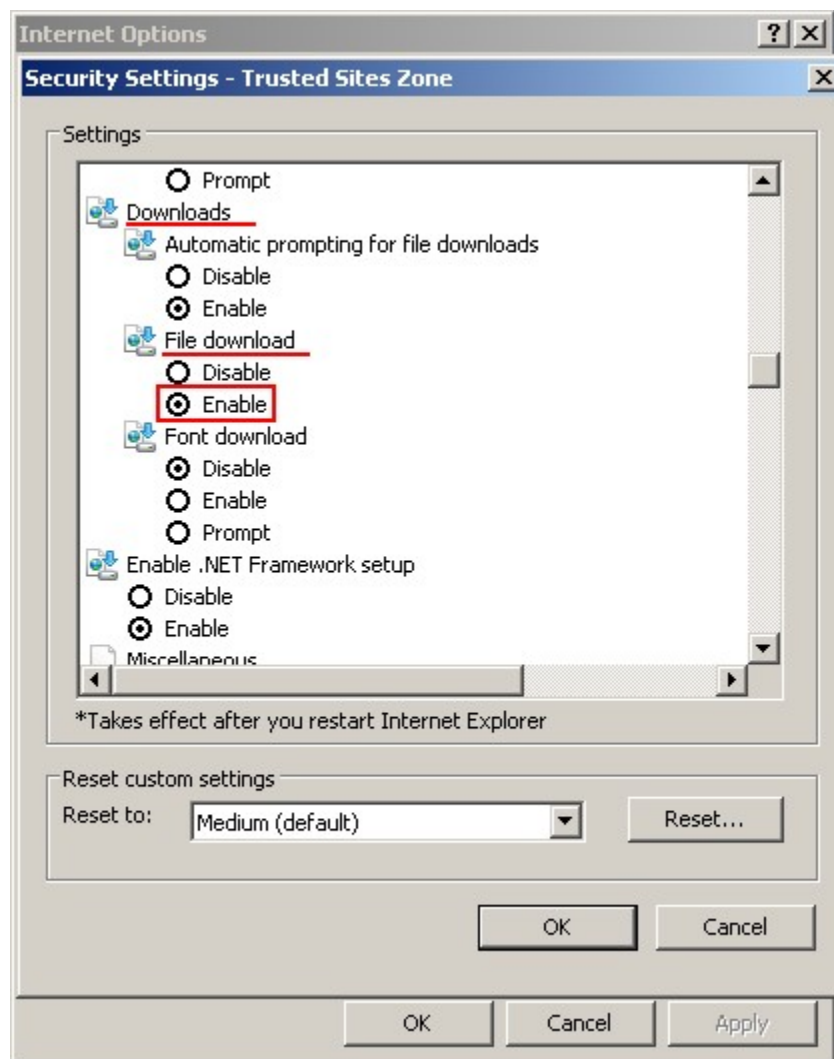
Internet Options

?

Security Settings - Trusted Sites Zone

Settings

Prompt

Downloads

Automatic prompting for file downloads

Disable

Enable

File download

Disable

Enable

Font download

Disable

Enable

Prompt

Enable .NET Framework setup

Disable

Enable

Miscellaneous

*Takes effect after you restart Internet Explorer

Reset custom settings

Reset to: Medium (default)

Reset...

OK

Cancel

OK

Cancel

Apply